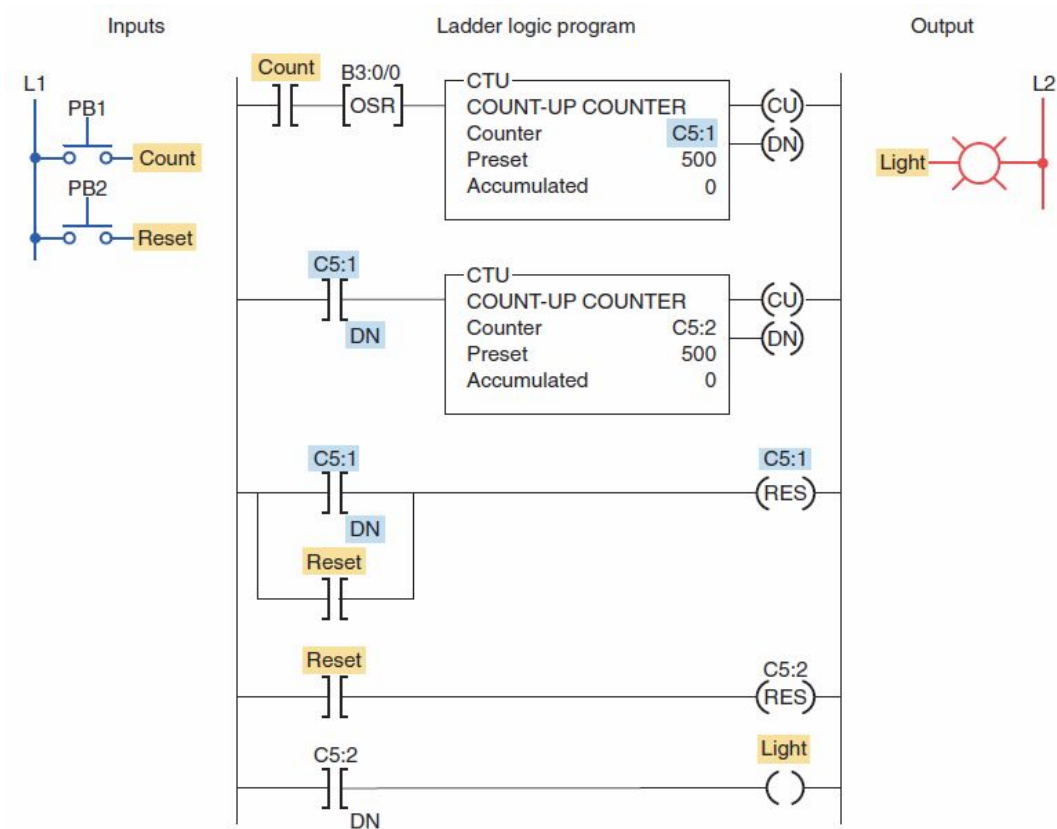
Inputs

L1

PB1

Count

PB2

Reset

Ladder logic program

Count

B3:0/0

OSR

CTU
COUNT-UP COUNTER
Counter C5:1
Preset 500
Accumulated 0

CU

DN

C5:1

DN

CTU
COUNT-UP COUNTER
Counter C5:2
Preset 500
Accumulated 0

CU

DN

C5:1

DN

Reset

C5:1

RES

Reset

C5:2

RES

C5:2

DN

Light

( )

Output

L2

Light